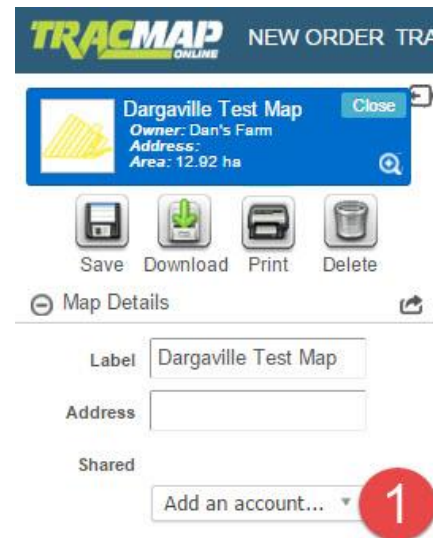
TRACMAP ONLINE NEW ORDER TRA

Dargaville Test Map
Close
Owner: Dan's Farm
Address:
Area: 12.92 ha

Save Download Print Delete

Map Details

Label Dargaville Test Map

Address

Shared

Add an account...

1